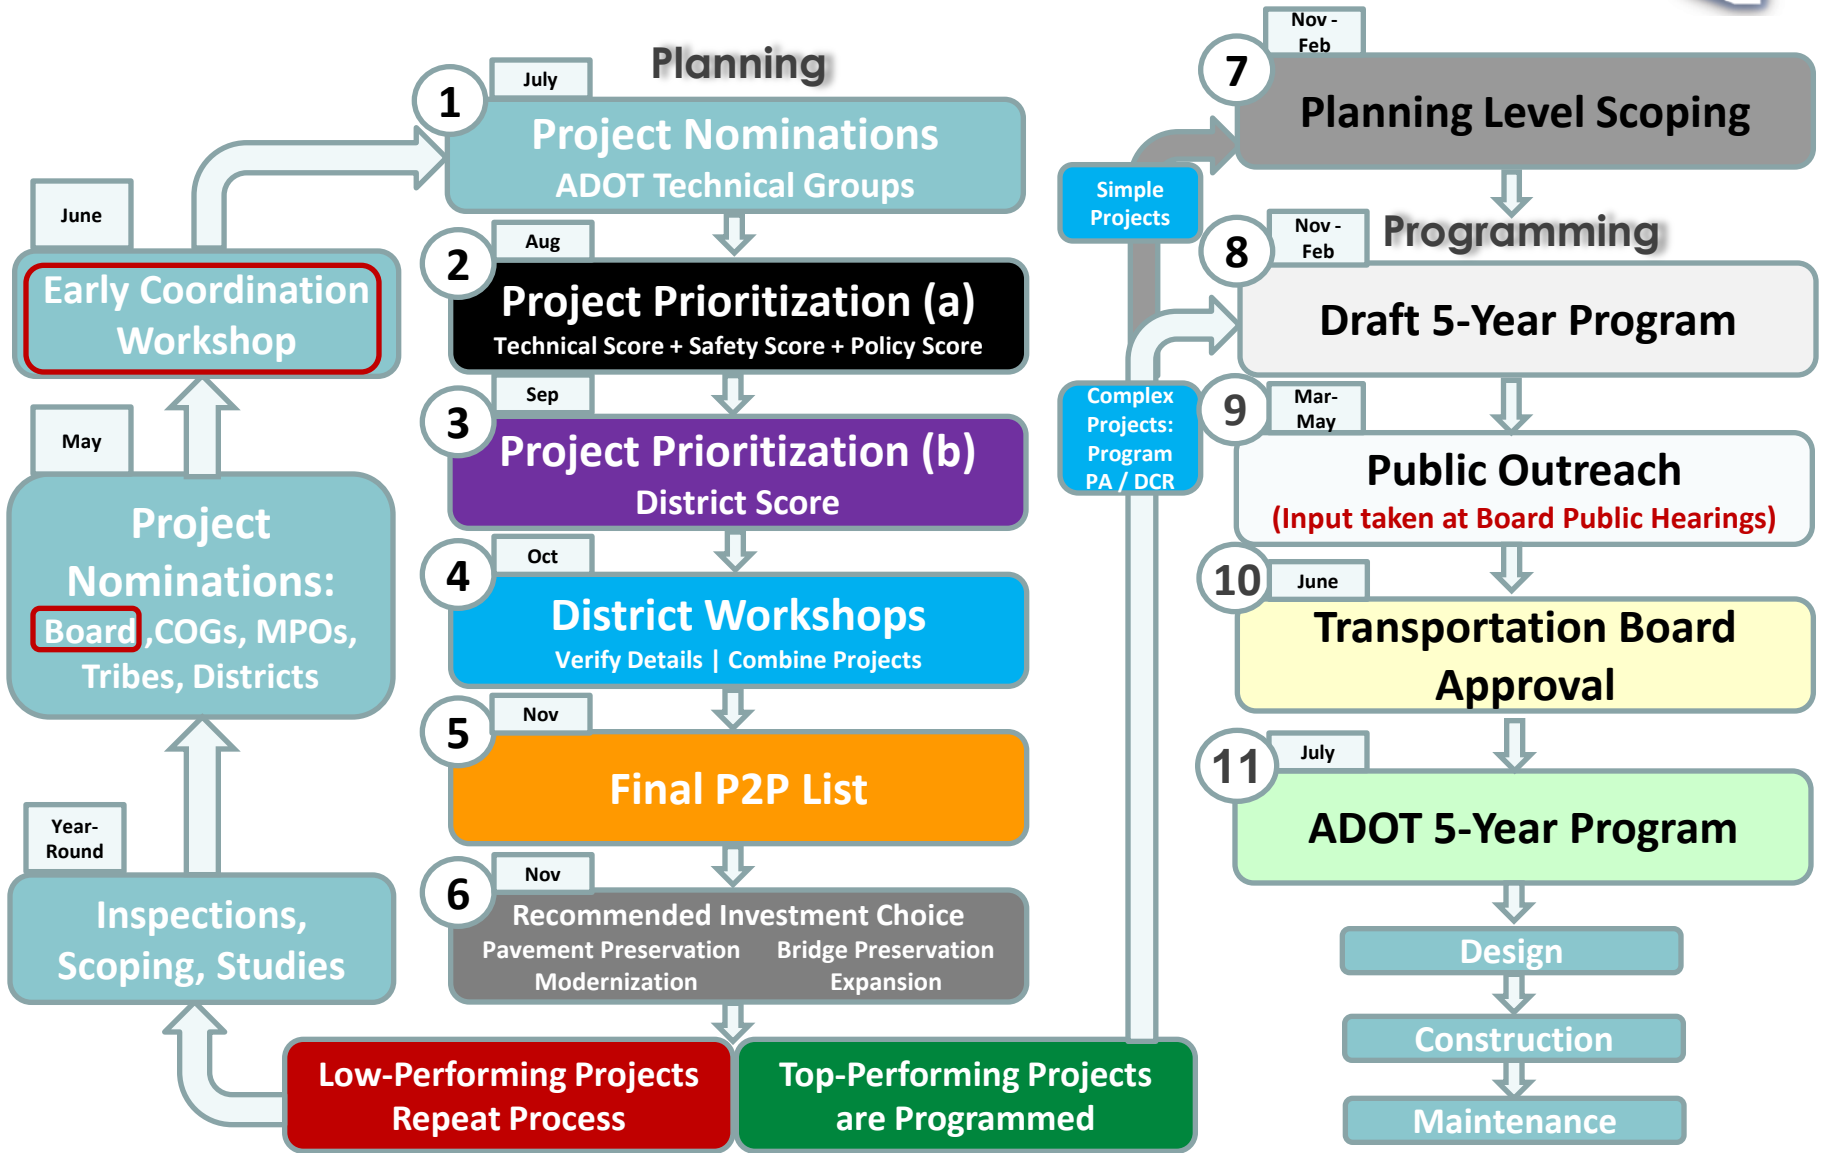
June

Early Coordination Workshop

May

Project Nominations: Board ,COGs, MPOs, Tribes, Districts

Year-Round

Inspections, Scoping, Studies

Planning

1 July

Project Nominations
ADOT Technical Groups

2 Aug

Project Prioritization (a)
Technical Score + Safety Score + Policy Score

3 Sep

Project Prioritization (b)
District Score

4 Oct

District Workshops
Verify Details | Combine Projects

5 Nov

Final P2P List

6 Nov

Recommended Investment Choice
Pavement Preservation Bridge Preservation
Modernization Expansion

Low-Performing Projects Repeat Process

Top-Performing Projects are Programmed

Simple Projects

Complex Projects: Program PA / DCR

7 Nov - Feb

Planning Level Scoping

Programming

8 Nov - Feb

Draft 5-Year Program

9 Mar-May

Public Outreach
(Input taken at Board Public Hearings)

10 June

Transportation Board Approval

11 July

ADOT 5-Year Program

Design

Construction

Maintenance